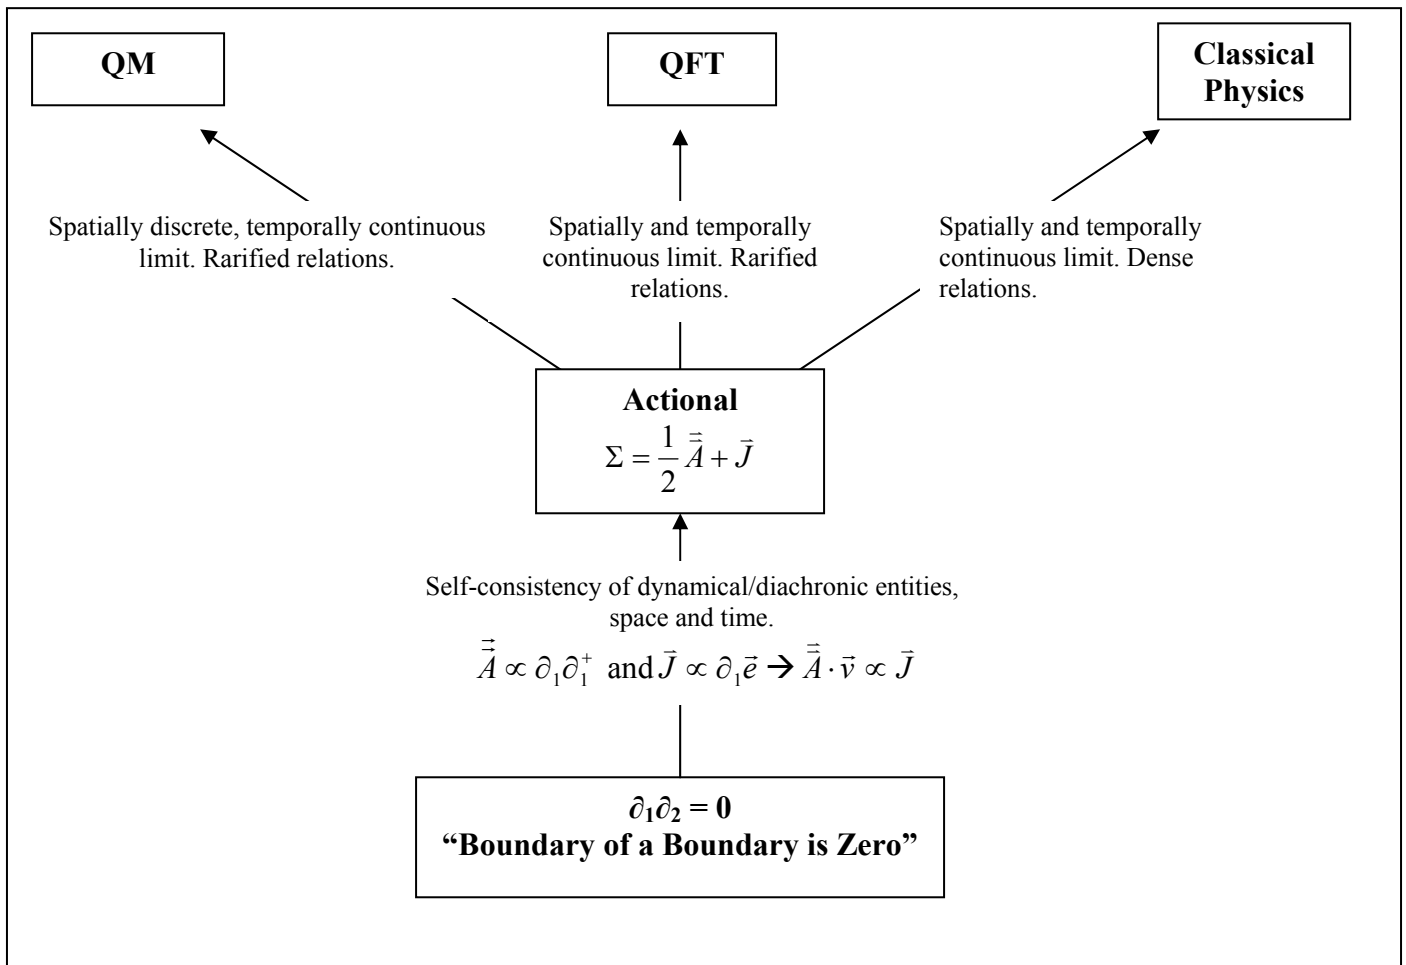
QM

QFT

Classical Physics

Spatially discrete, temporally continuous limit. Rarified relations.

Spatially and temporally continuous limit. Rarified relations.

Spatially and temporally continuous limit. Dense relations.

Actional
$\Sigma = \frac{1}{2}\vec{\vec{A}} + \vec{J}$

Self-consistency of dynamical/diachronic entities, space and time.
$\vec{\vec{A}} \propto \partial_1\partial_1^+$ and $\vec{J} \propto \partial_1\vec{e} \rightarrow \vec{\vec{A}} \cdot \vec{v} \propto \vec{J}$

$\partial_1\partial_2 = 0$
"Boundary of a Boundary is Zero"